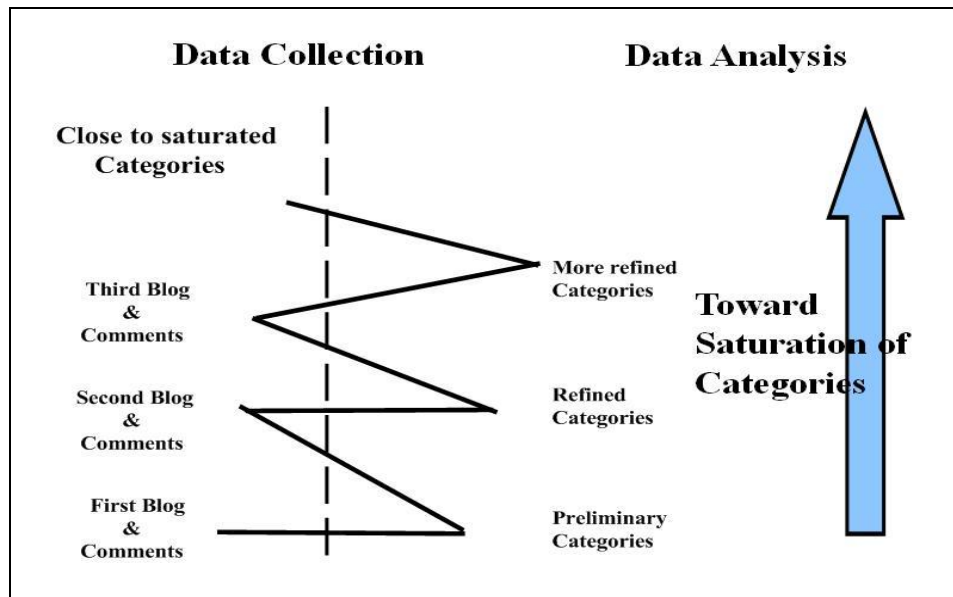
Data Collection

Data Analysis

Close to saturated Categories

More refined Categories

Third Blog & Comments

Toward Saturation of Categories

Second Blog & Comments

Refined Categories

First Blog & Comments

Preliminary Categories